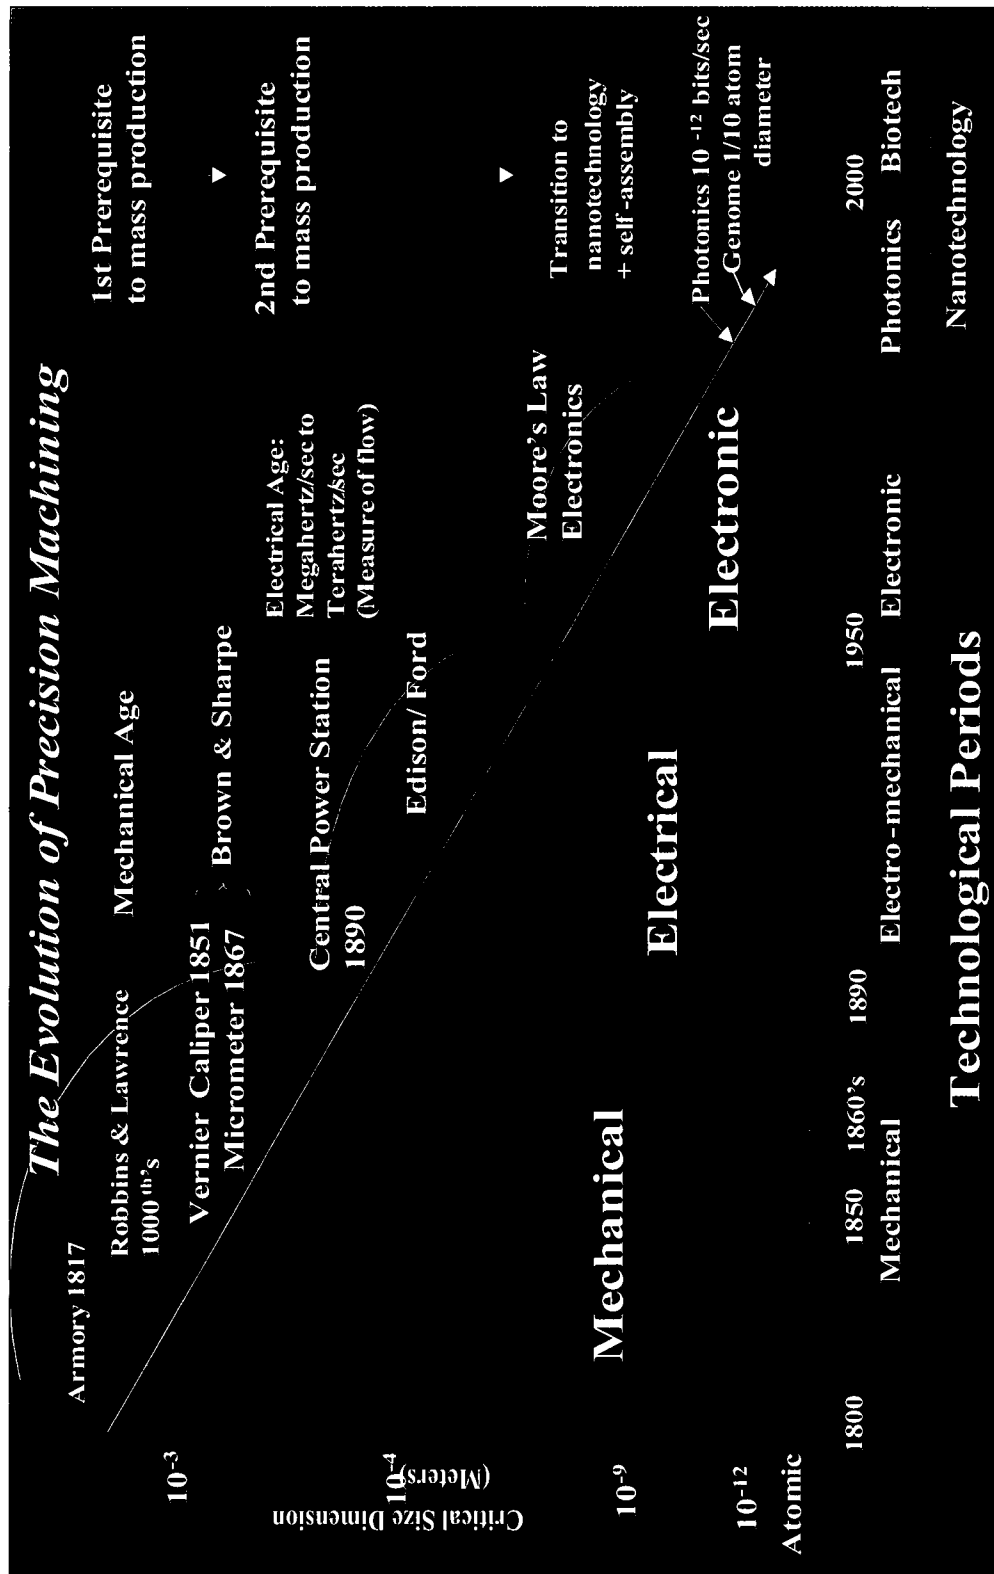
The Evolution of Precision Machining

Armory 1817

Robbins & Lawrence 1000 th's

Vernier Caliper 1851 Micrometer 1867

Mechanical Age

Brown & Sharpe

Central Power Station 1890

Edison/ Ford

Electrical Age: Megahertz/sec to Terahertz/sec (Measure of flow)

Moore's Law Electronics

Transition to nanotechnology + self-assembly

Photonics $10^{-12}$ bits/sec

Genome 1/10 atom diameter

1st Prerequisite to mass production

2nd Prerequisite to mass production

Critical Size Dimension (Meters)

$10^{-3}$

$10^{-4}$

$10^{-9}$

$10^{-12}$

Atomic

Mechanical

Electrical

Electronic

1800 1850 1860's 1890 1950 2000

Mechanical Electro-mechanical Electronic Photonics Biotech

Nanotechnology

Technological Periods